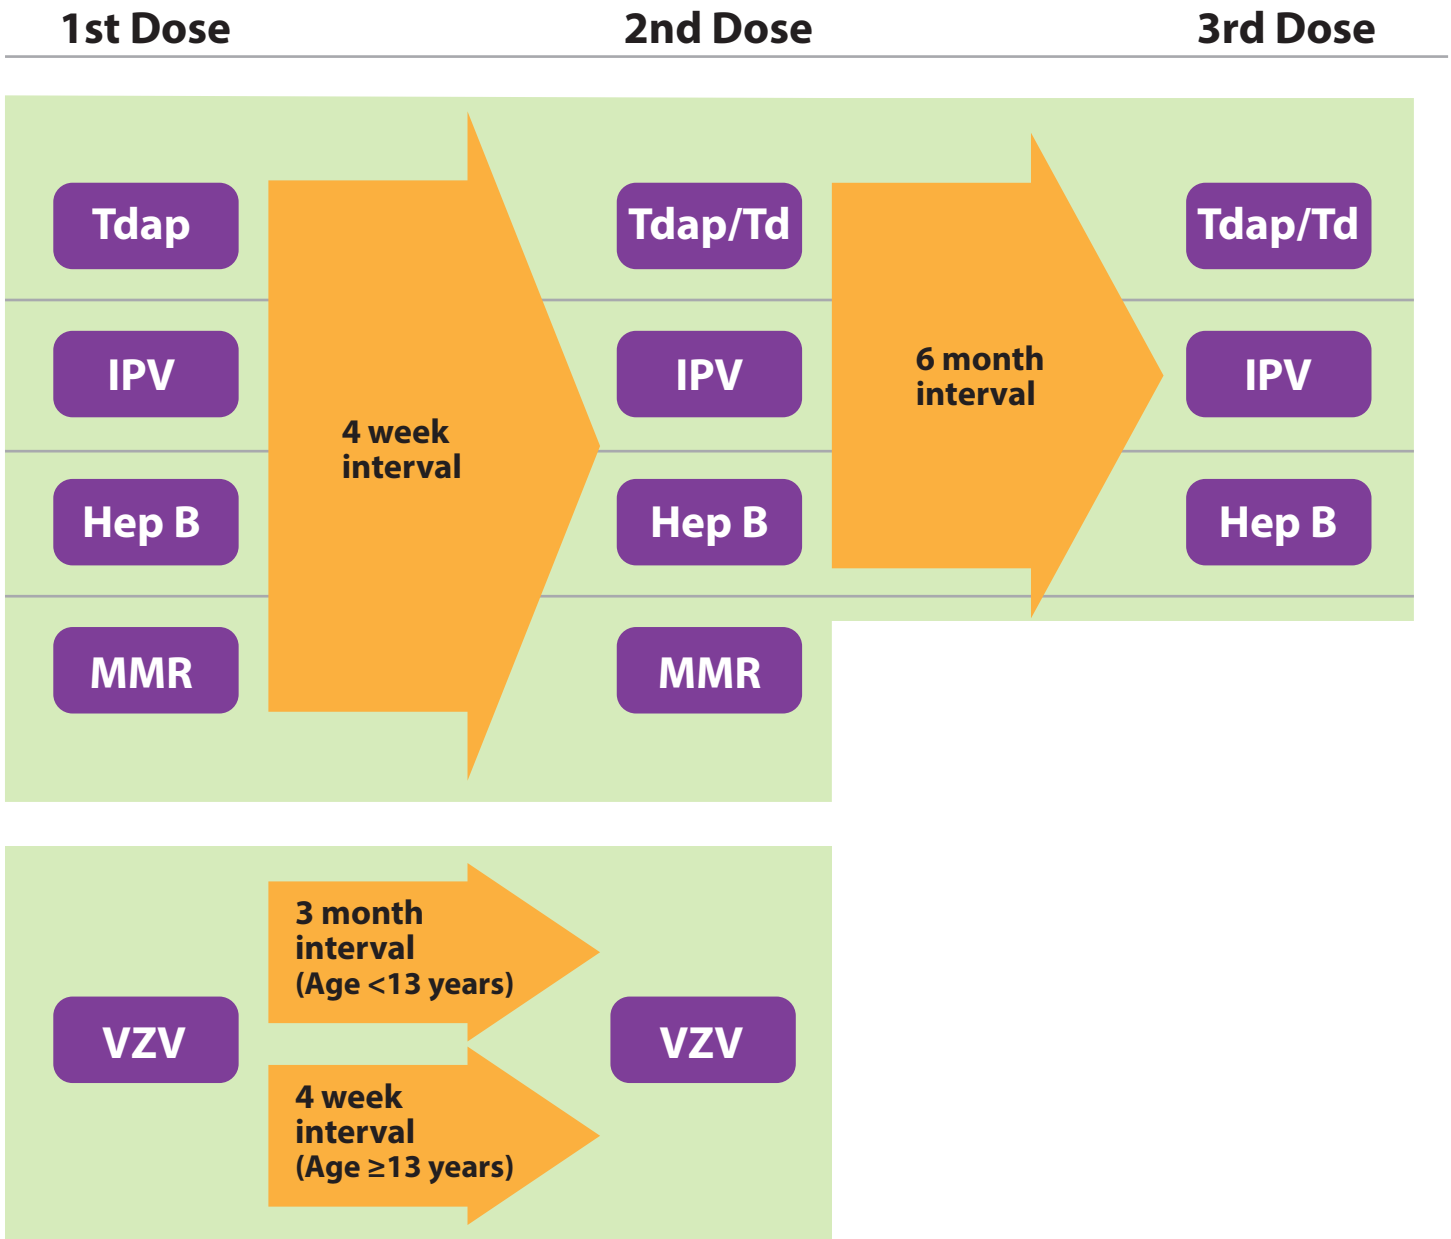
1st Dose

2nd Dose

3rd Dose

Tdap

IPV

Hep B

MMR

4 week interval

Tdap/Td

IPV

Hep B

MMR

6 month interval

Tdap/Td

IPV

Hep B

VZV

3 month interval (Age <13 years)

4 week interval (Age ≥13 years)

VZV